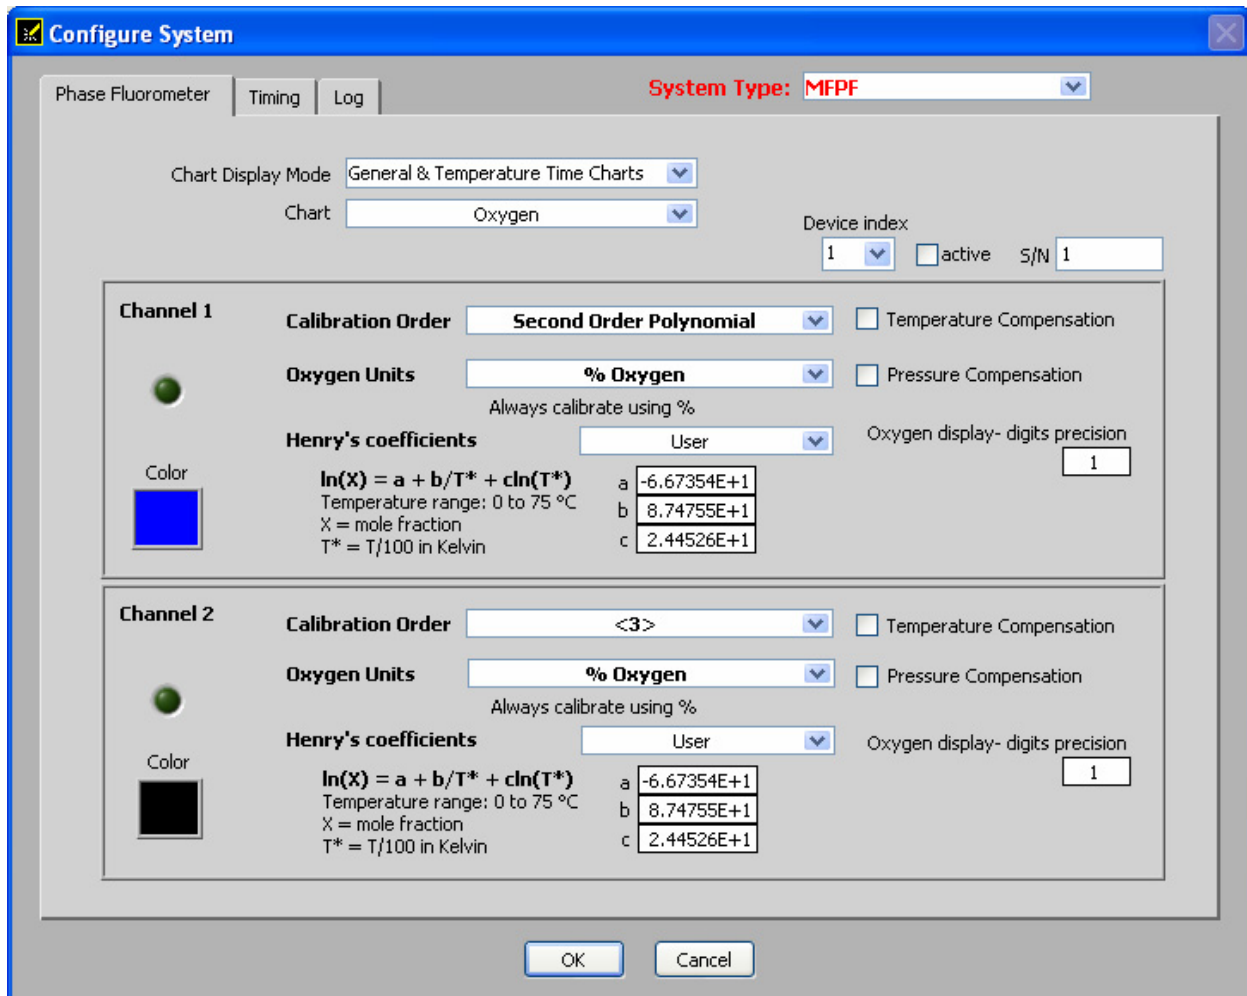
Configure System

Phase Fluorometer
Timing
Log

System Type: MFPF

Chart Display Mode General & Temperature Time Charts
Chart Oxygen

Device index
1 active S/N 1

Channel 1
Calibration Order Second Order Polynomial
Temperature Compensation
Oxygen Units % Oxygen
Pressure Compensation
Always calibrate using %
Henry's coefficients User
Oxygen display- digits precision
1
Color
$\ln(X) = a + b/T^* + c\ln(T^*)$
Temperature range: 0 to 75 °C
X = mole fraction
T* = T/100 in Kelvin
a -6.67354E+1
b 8.74755E+1
c 2.44526E+1

Channel 2
Calibration Order <3>
Temperature Compensation
Oxygen Units % Oxygen
Pressure Compensation
Always calibrate using %
Henry's coefficients User
Oxygen display- digits precision
1
Color
$\ln(X) = a + b/T^* + c\ln(T^*)$
Temperature range: 0 to 75 °C
X = mole fraction
T* = T/100 in Kelvin
a -6.67354E+1
b 8.74755E+1
c 2.44526E+1

OK
Cancel